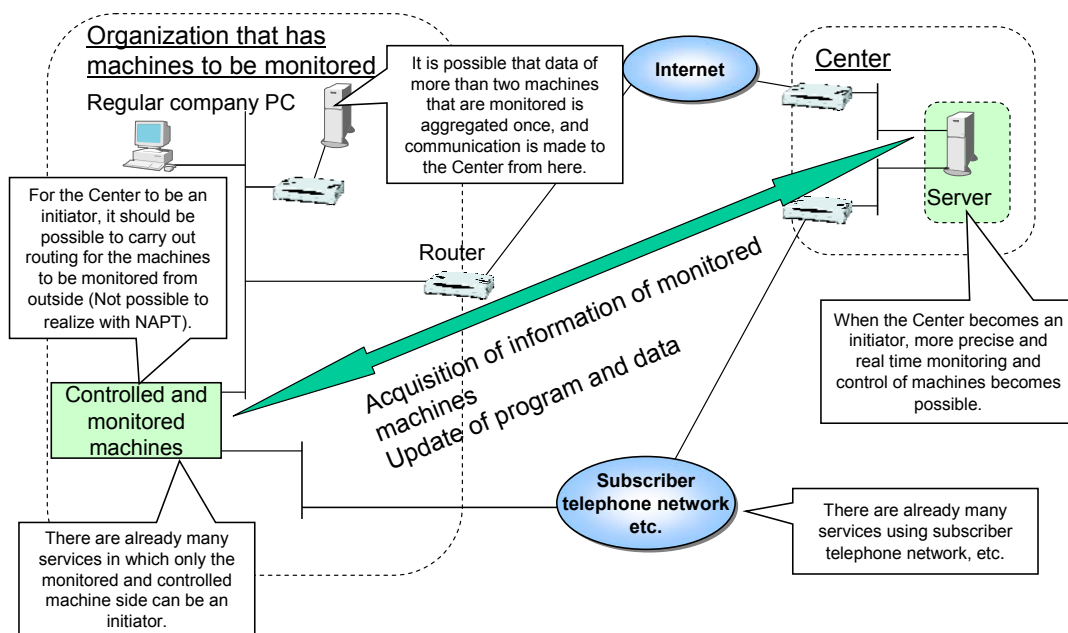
Organization that has machines to be monitored

Regular company PC

It is possible that data of more than two machines that are monitored is aggregated once, and communication is made to the Center from here.

Internet

Center

Server

For the Center to be an initiator, it should be possible to carry out routing for the machines to be monitored from outside (Not possible to realize with NAPT).

Router

Acquisition of information of monitored machines
Update of program and data

When the Center becomes an initiator, more precise and real time monitoring and control of machines becomes possible.

Controlled and monitored machines

Subscriber telephone network etc.

There are already many services using subscriber telephone network, etc.

There are already many services in which only the monitored and controlled machine side can be an initiator.